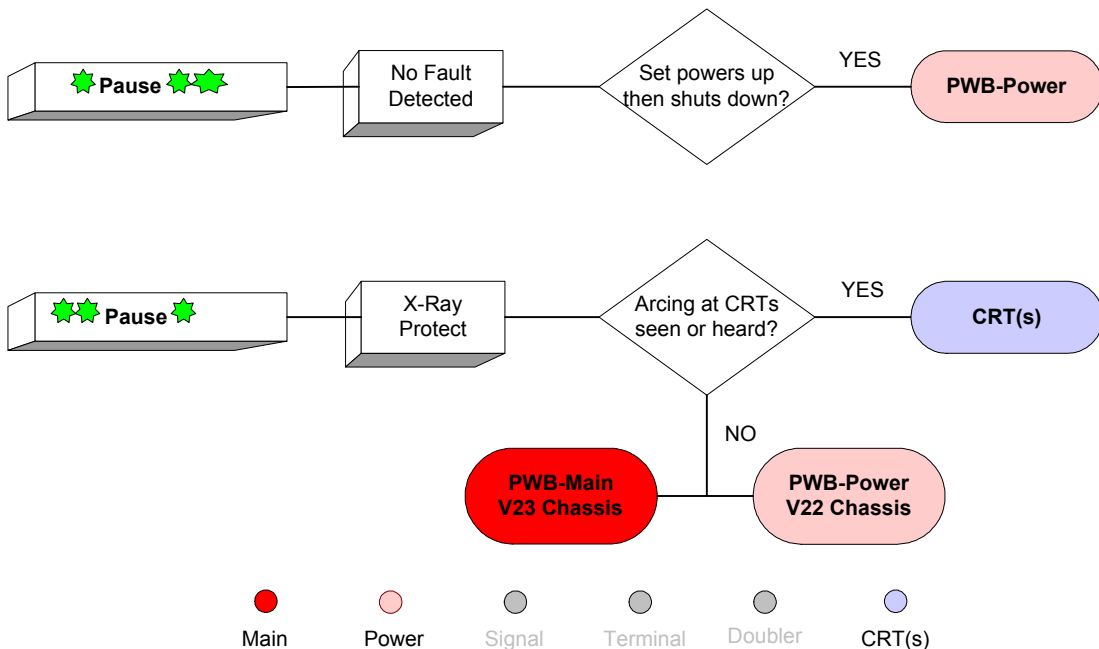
Pause

No Fault Detected

Set powers up then shuts down?

YES

PWB-Power

Pause

X-Ray Protect

Arcing at CRTs seen or heard?

YES

CRT(s)

NO

PWB-Main V23 Chassis

PWB-Power V22 Chassis

Main Power Signal Terminal Doubler CRT(s)